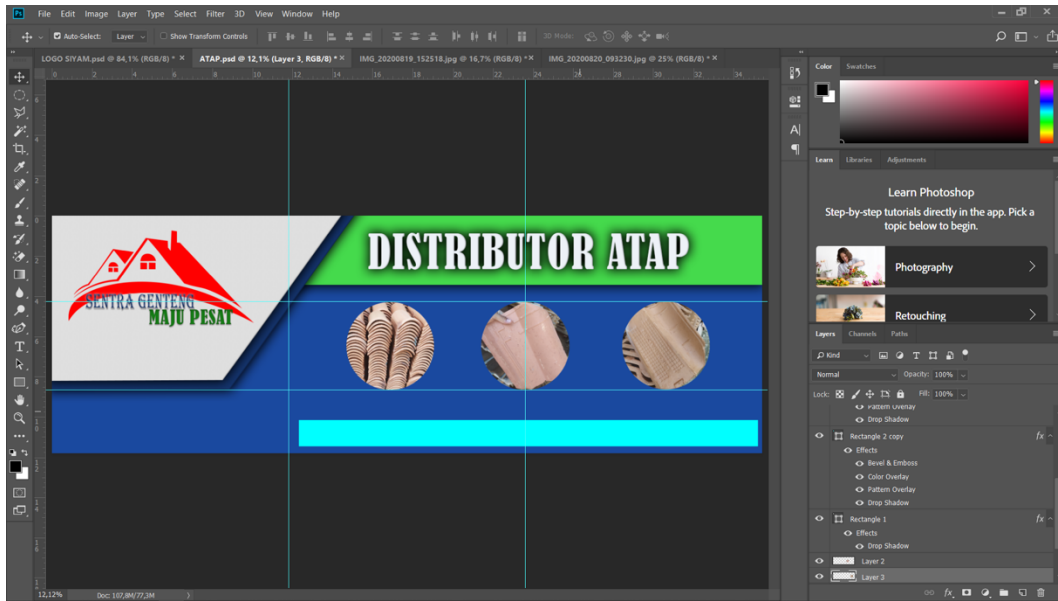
Ps File Edit Image Layer Type Select Filter 3D View Window Help

Auto-Select: Layer Show Transform Controls 3D Mode:

LOGO SIYAM.psd @ 84,1% (RGB/8) * × ATAP.psd @ 12,1% (Layer 3, RGB/8) * × IMG_20200819_152518.jpg @ 16,7% (RGB/8) * × IMG_20200820_093230.jpg @ 25% (RGB/8) * ×

DISTRIBUTOR ATAP

SENTRA GENTENG
MAJU PESAT

12,12% Doc: 107,8M/77,3M

Color Swatches

Learn Libraries Adjustments

Learn Photoshop

Step-by-step tutorials directly in the app. Pick a topic below to begin.

Photography

Retouching

Layers Channels Paths

Kind

Normal Opacity: 100%

Lock: Fill: 100%

Pattern Overlay
Drop Shadow
Rectangle 2 copy fx
Effects
Bevel & Emboss
Color Overlay
Pattern Overlay
Drop Shadow
Rectangle 1 fx
Effects
Drop Shadow
Layer 2
Layer 3